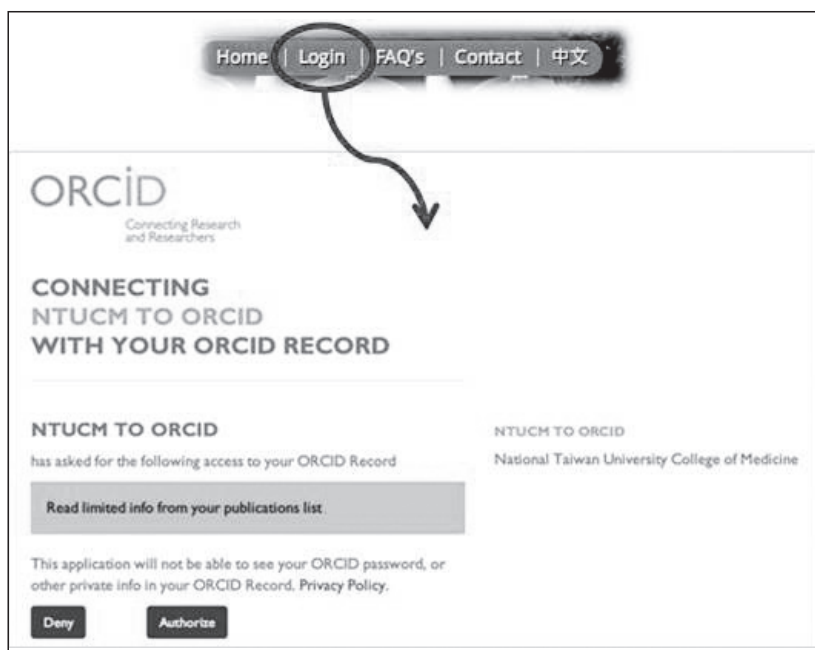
Home | Login | FAQ's | Contact | 中文

ORCID
Connecting Research and Researchers

CONNECTING
NTUCM TO ORCID
WITH YOUR ORCID RECORD

NTUCM TO ORCID
has asked for the following access to your ORCID Record

Read limited info from your publications list

This application will not be able to see your ORCID password, or other private info in your ORCID Record. Privacy Policy.

Deny Authorize

NTUCM TO ORCID
National Taiwan University College of Medicine